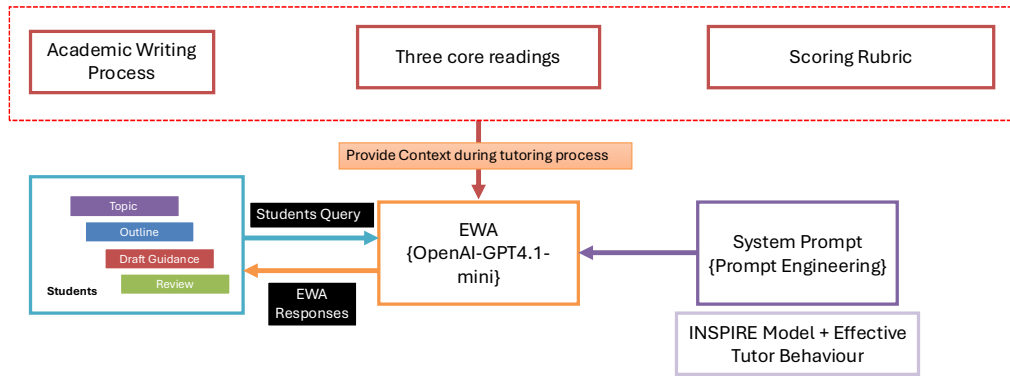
Academic Writing Process

Three core readings

Scoring Rubric

Provide Context during tutoring process

Topic

Outline

Draft Guidance

Review

Students

Students Query

EWA Responses

EWA {OpenAI-GPT4.1-mini}

System Prompt {Prompt Engineering}

INSPIRE Model + Effective Tutor Behaviour